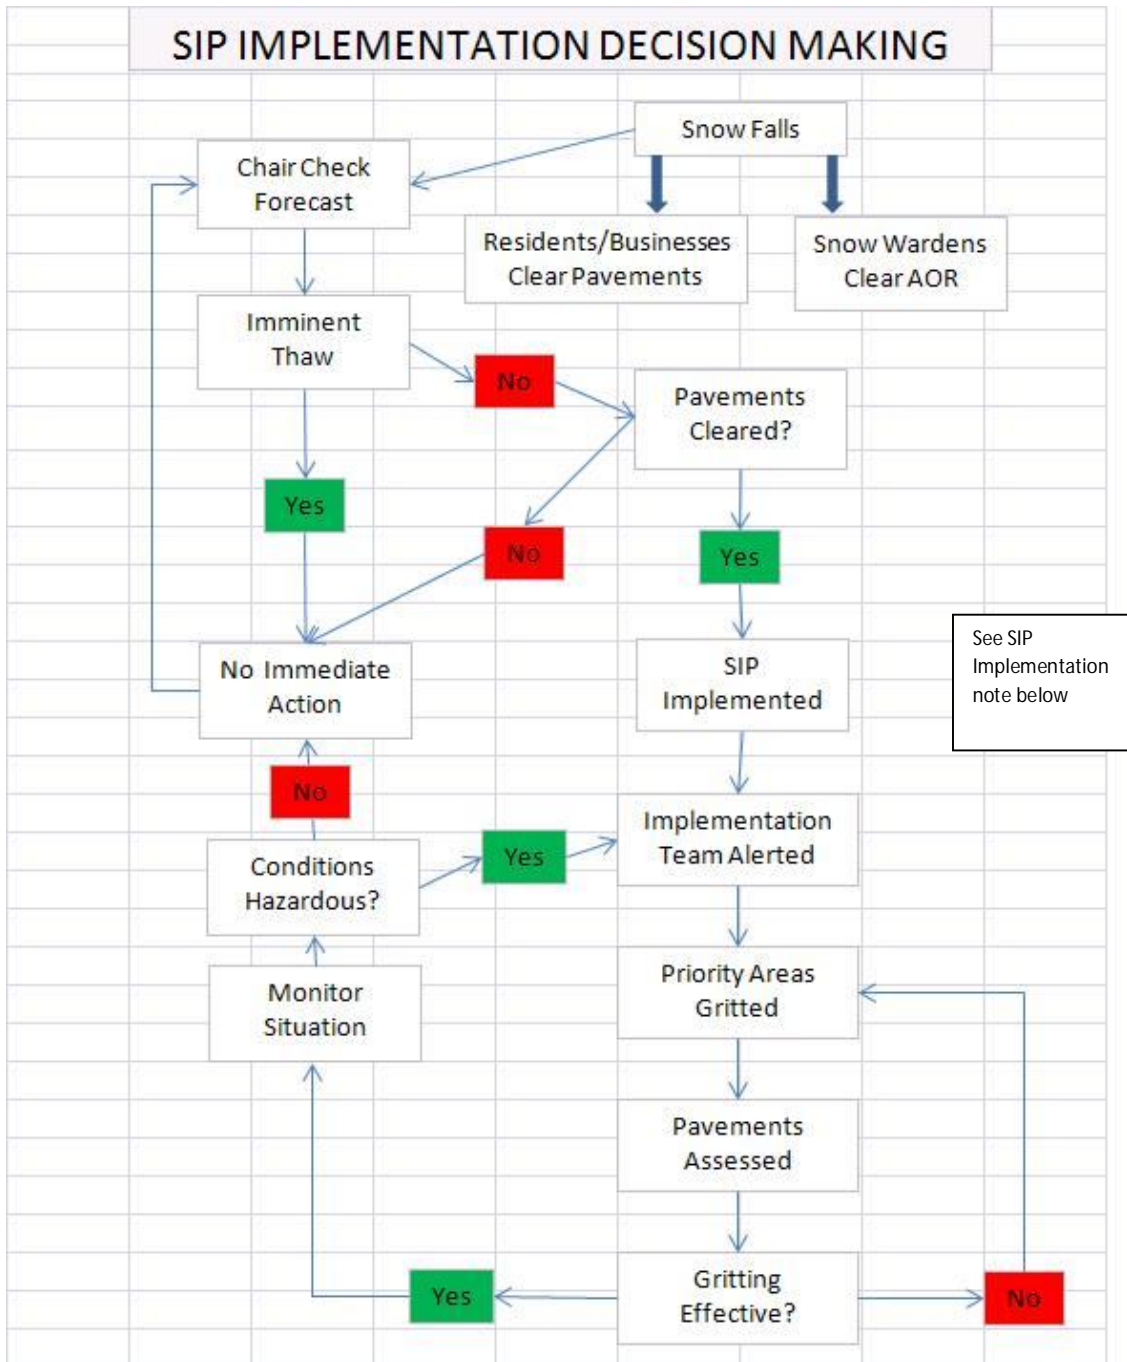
SIP IMPLEMENTATION DECISION MAKING

Snow Falls

Chair Check Forecast

Residents/Businesses Clear Pavements

Snow Wardens Clear AOR

Imminent Thaw

No

Pavements Cleared?

Yes

No

Yes

No Immediate Action

SIP Implemented

See SIP Implementation note below

No

Implementation Team Alerted

Conditions Hazardous?

Yes

Monitor Situation

Priority Areas Gritted

Pavements Assessed

Yes

Gritting Effective?

No